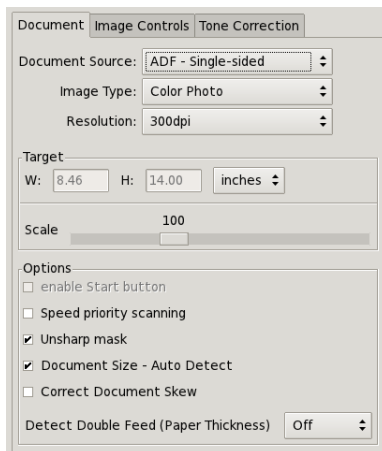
Document | Image Controls | Tone Correction

Document Source: ADF - Single-sided

Image Type: Color Photo

Resolution: 300dpi

Target

W: 8.46 H: 14.00 inches

Scale 100

Options

☐ enable Start button

☐ Speed priority scanning

☑ Unsharp mask

☑ Document Size - Auto Detect

☐ Correct Document Skew

Detect Double Feed (Paper Thickness) Off